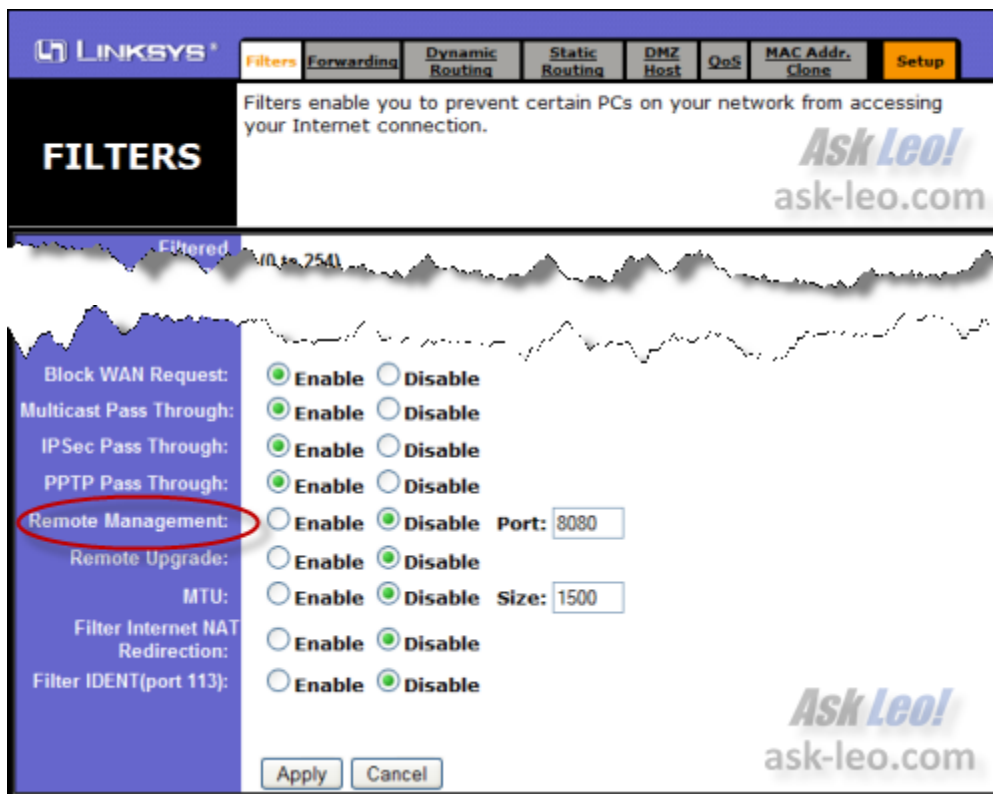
LINKSYS

Filters Forwarding Dynamic Routing Static Routing DMZ Host QoS MAC Addr. Clone Setup

FILTERS

Filters enable you to prevent certain PCs on your network from accessing your Internet connection.

Ask Leo!
ask-leo.com

Filtered (0 to 254)

Block WAN Request: Enable Disable
Multicast Pass Through: Enable Disable
IPSec Pass Through: Enable Disable
PPTP Pass Through: Enable Disable
Remote Management: Enable Disable Port: 8080
Remote Upgrade: Enable Disable
MTU: Enable Disable Size: 1500
Filter Internet NAT Redirection: Enable Disable
Filter IDENT(port 113): Enable Disable

Ask Leo!
ask-leo.com

Apply Cancel